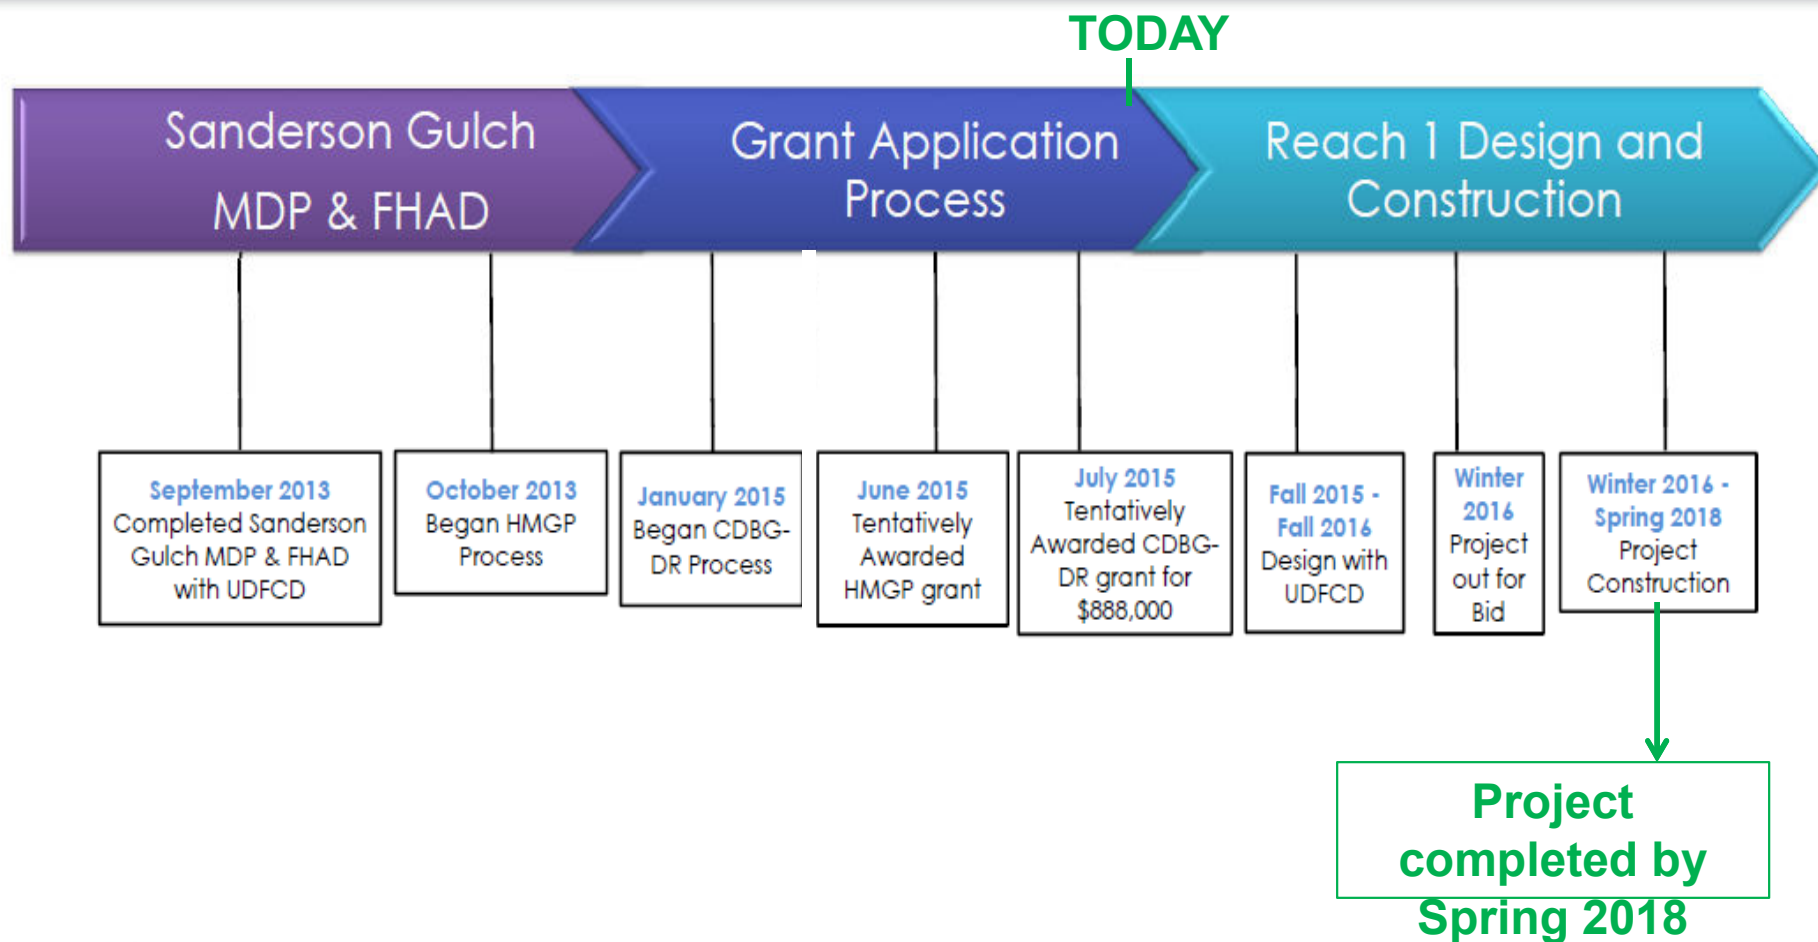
TODAY

Sanderson Gulch MDP & FHAD

Grant Application Process

Reach 1 Design and Construction

September 2013
Completed Sanderson Gulch MDP & FHAD with UDFCD

October 2013
Began HMGP Process

January 2015
Began CDBG-DR Process

June 2015
Tentatively Awarded HMGP grant

July 2015
Tentatively Awarded CDBG-DR grant for $888,000

Fall 2015 - Fall 2016
Design with UDFCD

Winter 2016
Project out for Bid

Winter 2016 - Spring 2018
Project Construction

Project completed by Spring 2018